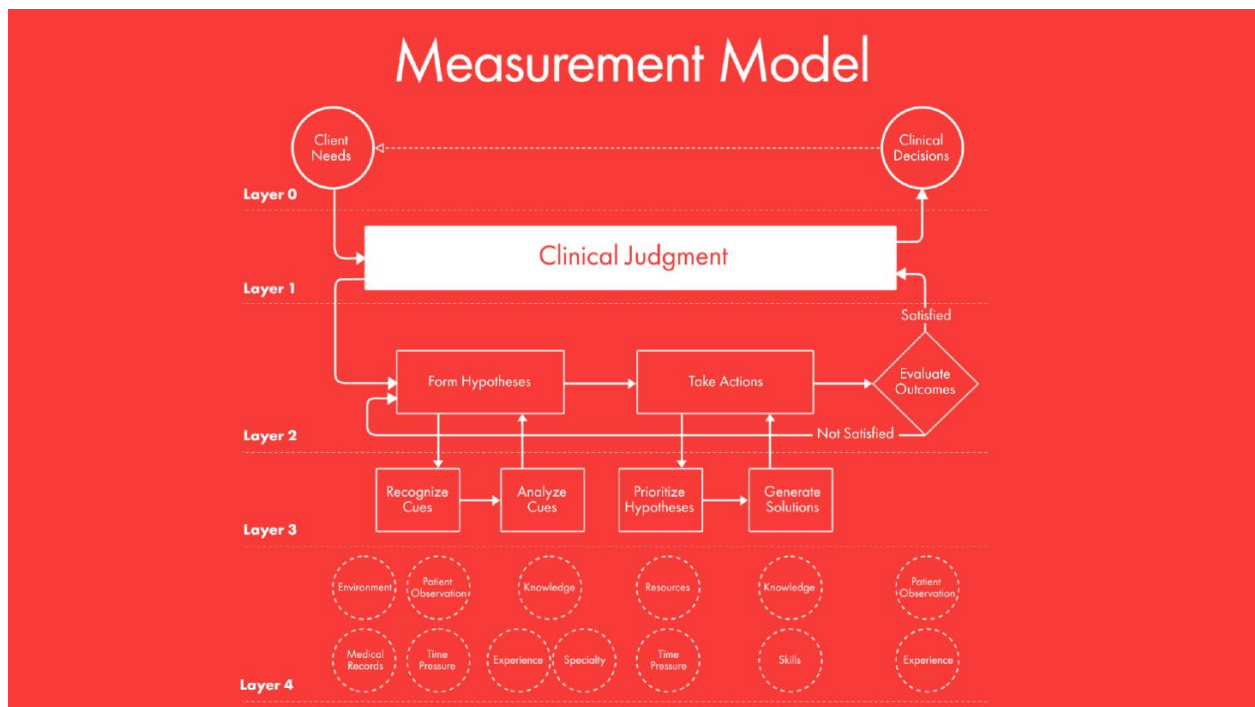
Measurement Model

Client Needs

Clinical Decisions

Layer 0

Clinical Judgment

Layer 1

Satisfied

Form Hypotheses

Take Actions

Evaluate Outcomes

Layer 2

Not Satisfied

Recognize Cues

Analyze Cues

Prioritize Hypotheses

Generate Solutions

Layer 3

Environment

Patient Observation

Knowledge

Resources

Knowledge

Patient Observation

Medical Records

Time Pressure

Experience

Specialty

Time Pressure

Skills

Experience

Layer 4